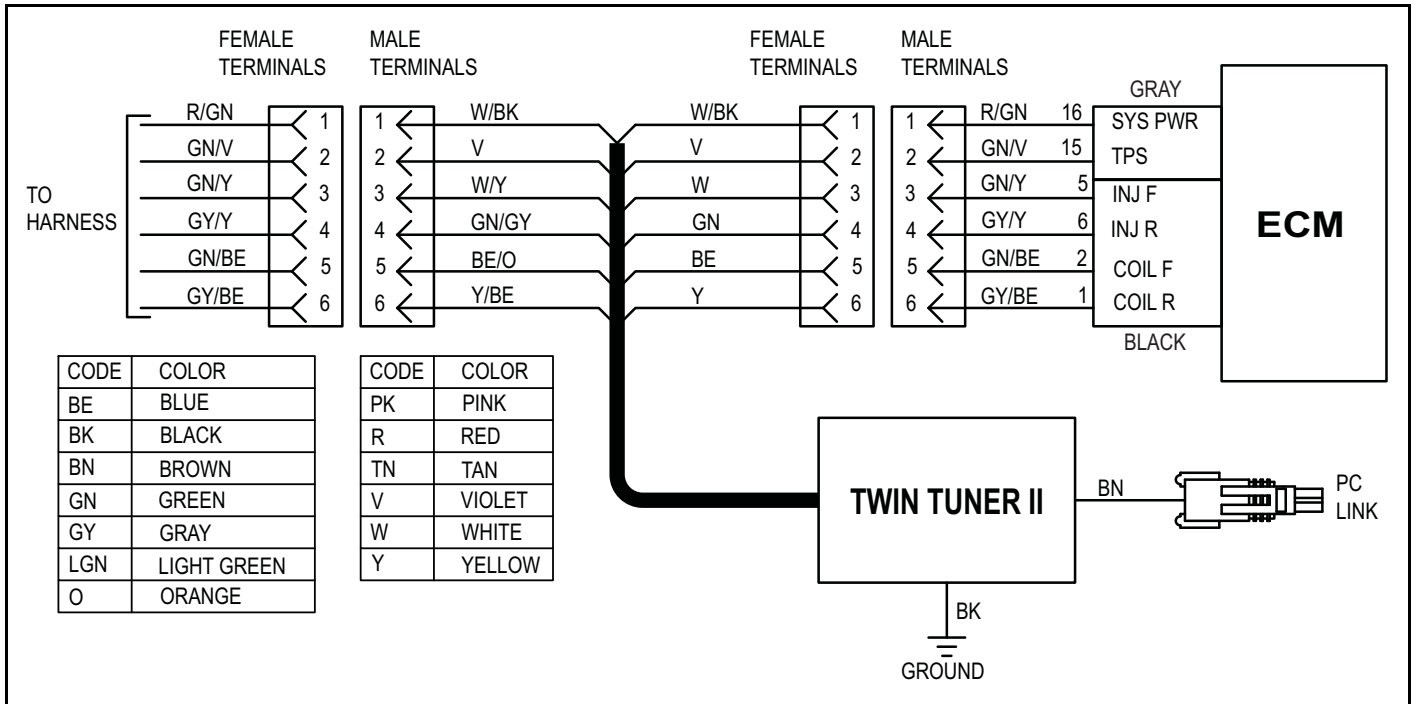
FEMALE TERMINALS

MALE TERMINALS

FEMALE TERMINALS

MALE TERMINALS

TO HARNESS

R/GN 1
GN/V 2
GN/Y 3
GY/Y 4
GN/BE 5
GY/BE 6

1 W/BK
2 V
3 W/Y
4 GN/GY
5 BE/O
6 Y/BE

W/BK 1
V 2
W 3
GN 4
BE 5
Y 6

1 R/GN 16
2 GN/V 15
3 GN/Y 5
4 GY/Y 6
5 GN/BE 2
6 GY/BE 1

GRAY
SYS PWR
TPS
INJ F
INJ R
COIL F
COIL R
BLACK

ECM

| CODE | COLOR |
|---|---|
| BE | BLUE |
| BK | BLACK |
| BN | BROWN |
| GN | GREEN |
| GY | GRAY |
| LGN | LIGHT GREEN |
| O | ORANGE |

| CODE | COLOR |
|---|---|
| PK | PINK |
| R | RED |
| TN | TAN |
| V | VIOLET |
| W | WHITE |
| Y | YELLOW |

TWIN TUNER II

BN

PC LINK

BK

GROUND